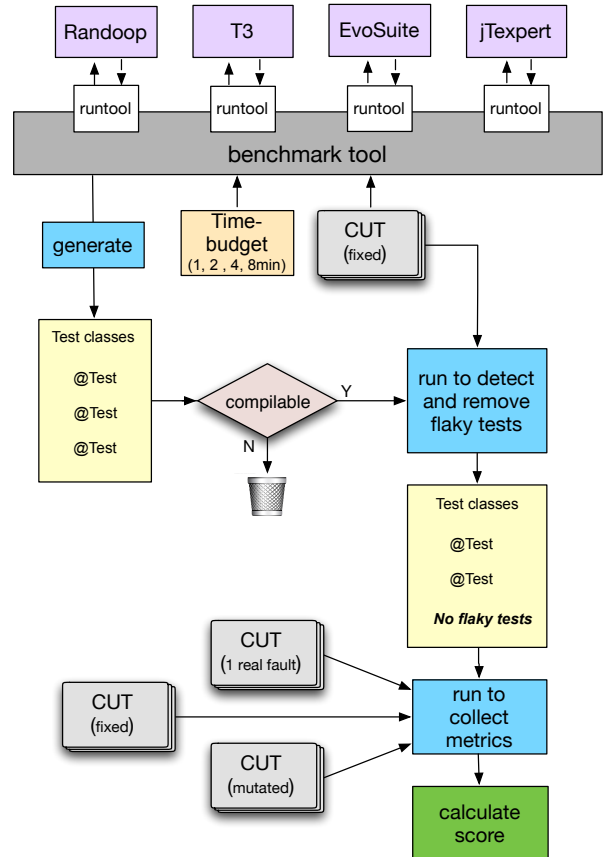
Randoop

T3

EvoSuite

jTexpert

runtool

runtool

runtool

runtool

benchmark tool

generate

Time-budget
(1, 2 , 4, 8min)

CUT
(fixed)

Test classes

@Test

@Test

@Test

compilable

Y

N

run to detect and remove flaky tests

Test classes

@Test

@Test

*No flaky tests*

CUT
(1 real fault)

CUT
(fixed)

run to collect metrics

CUT
(mutated)

calculate score